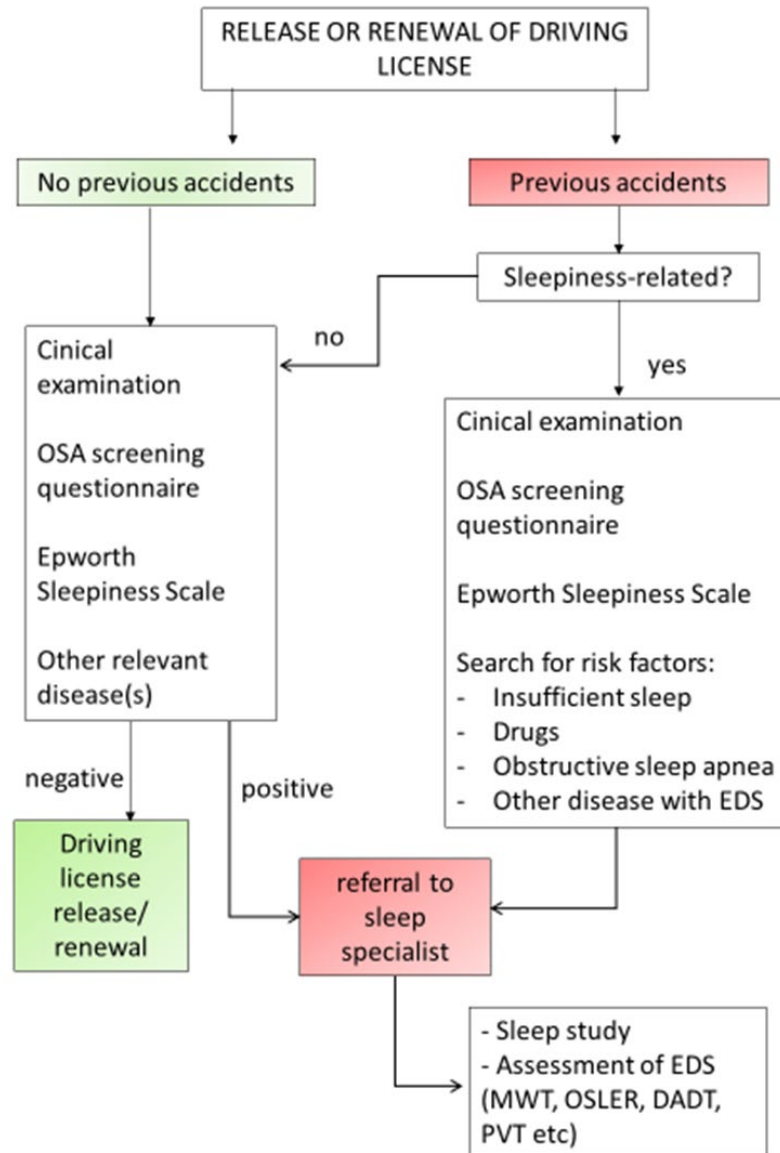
RELEASE OR RENEWAL OF DRIVING LICENSE

No previous accidents

Previous accidents

Sleepiness-related?

no

yes

Cinical examination

OSA screening questionnaire

Epworth Sleepiness Scale

Other relevant disease(s)

Cinical examination

OSA screening questionnaire

Epworth Sleepiness Scale

Search for risk factors:
- Insufficient sleep
- Drugs
- Obstructive sleep apnea
- Other disease with EDS

negative

positive

Driving license release/ renewal

referral to sleep specialist

- Sleep study
- Assessment of EDS (MWT, OSLER, DADT, PVT etc)